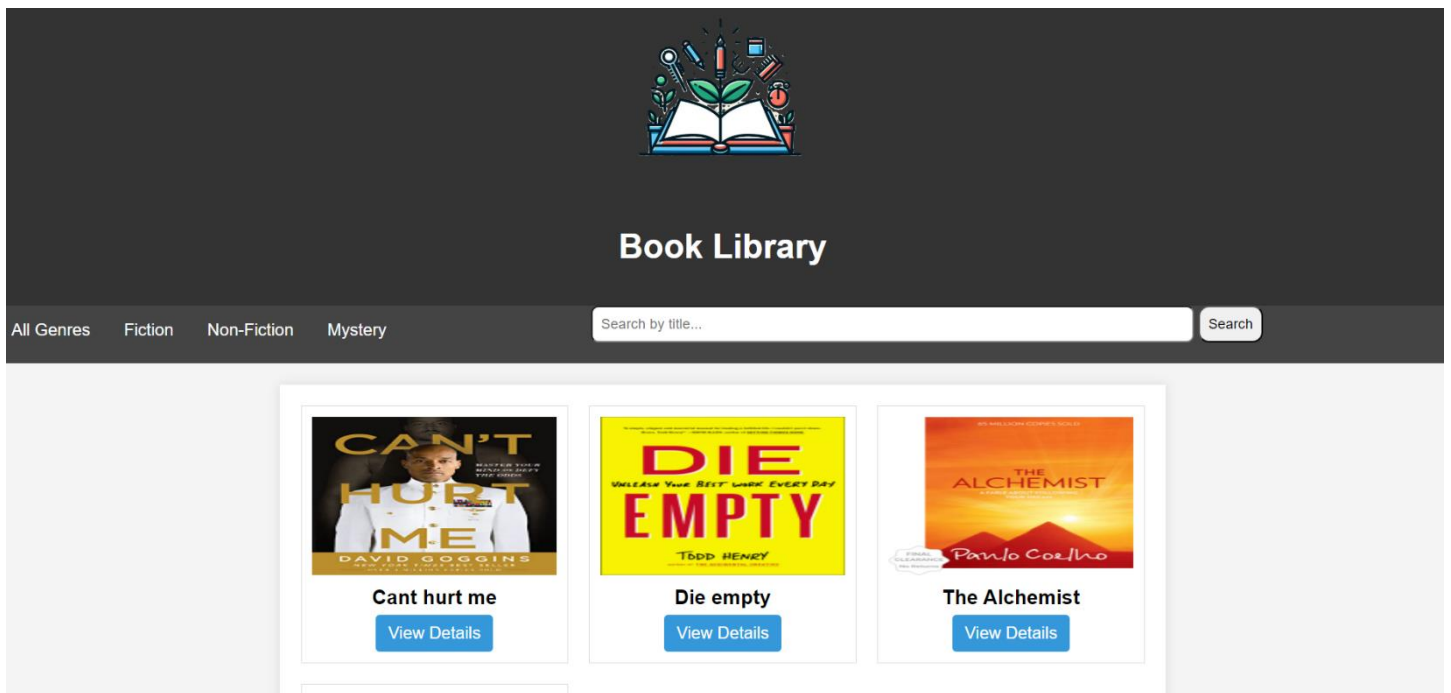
Book Library

All Genres Fiction Non-Fiction Mystery

Search by title...

Search

CAN'T HURT ME
MASTER YOUR MIND AND DEFY THE ODDS
DAVID GOGGINS
NEW YORK TIMES BEST SELLER

Cant hurt me

View Details

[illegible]
DIE
UNLEASH YOUR BEST WORK EVERY DAY
EMPTY
TODD HENRY
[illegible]

Die empty

View Details

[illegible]
THE ALCHEMIST
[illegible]
FINAL CLEARANCE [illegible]
Paulo Coelho

The Alchemist

View Details